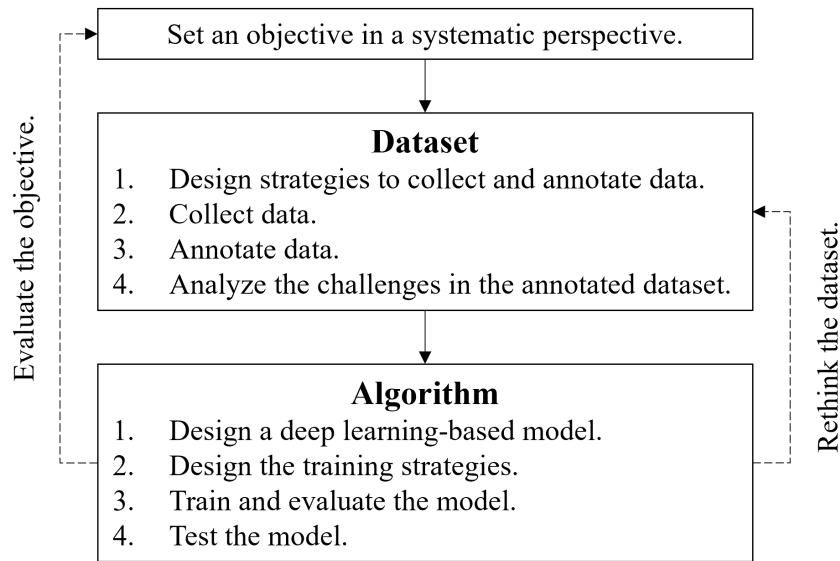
Set an objective in a systematic perspective.

Dataset
1. Design strategies to collect and annotate data.
2. Collect data.
3. Annotate data.
4. Analyze the challenges in the annotated dataset.

Algorithm
1. Design a deep learning-based model.
2. Design the training strategies.
3. Train and evaluate the model.
4. Test the model.

Evaluate the objective.

Rethink the dataset.